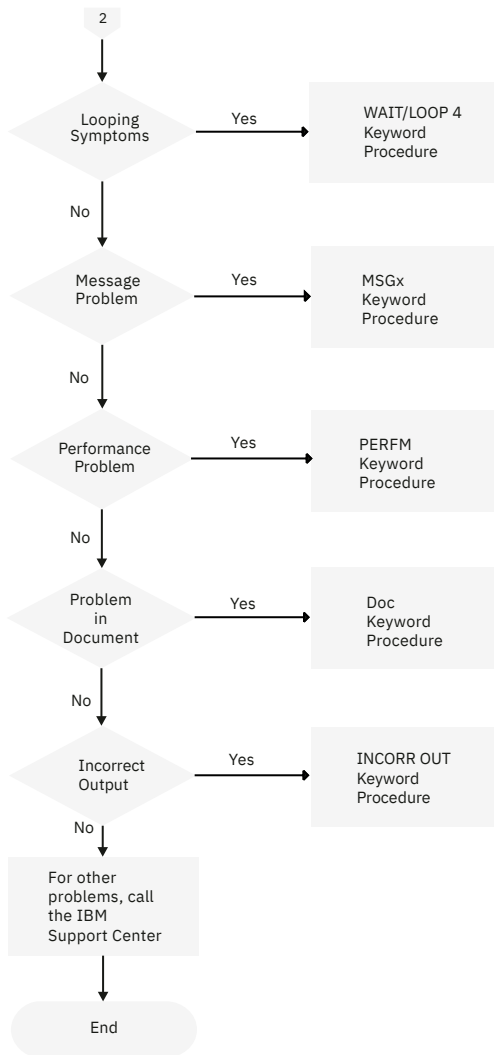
2

Looping Symptoms

Yes

WAIT/LOOP 4 Keyword Procedure

No

Message Problem

Yes

MSGx Keyword Procedure

No

Performance Problem

Yes

PERFM Keyword Procedure

No

Problem in Document

Yes

Doc Keyword Procedure

No

Incorrect Output

Yes

INCORR OUT Keyword Procedure

No

For other problems, call the IBM Support Center

End